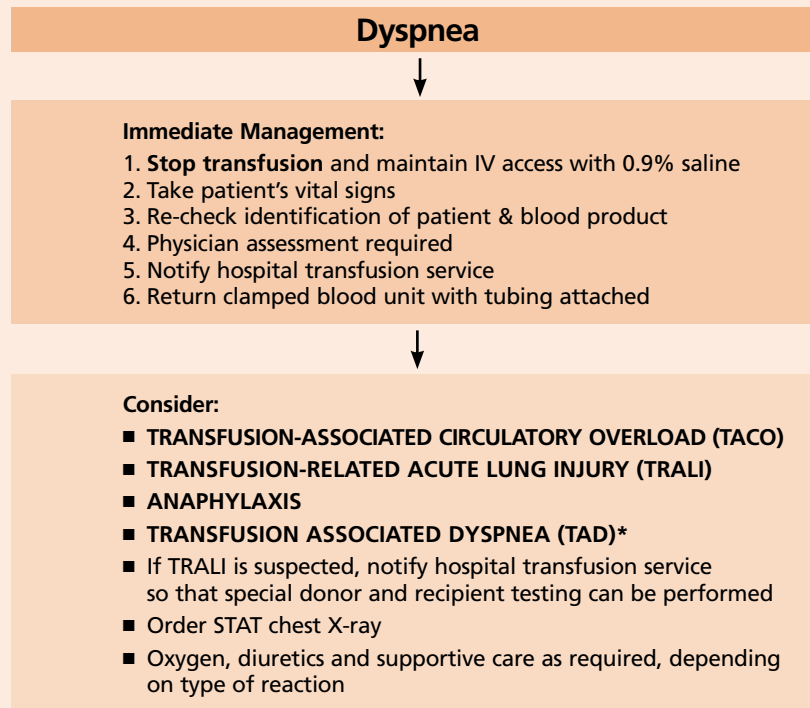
Dyspnea

Immediate Management:
1. Stop transfusion and maintain IV access with 0.9% saline
2. Take patient's vital signs
3. Re-check identification of patient & blood product
4. Physician assessment required
5. Notify hospital transfusion service
6. Return clamped blood unit with tubing attached

Consider:
■ TRANSFUSION-ASSOCIATED CIRCULATORY OVERLOAD (TACO)
■ TRANSFUSION-RELATED ACUTE LUNG INJURY (TRALI)
■ ANAPHYLAXIS
■ TRANSFUSION ASSOCIATED DYSPNEA (TAD)*
■ If TRALI is suspected, notify hospital transfusion service so that special donor and recipient testing can be performed
■ Order STAT chest X-ray
■ Oxygen, diuretics and supportive care as required, depending on type of reaction